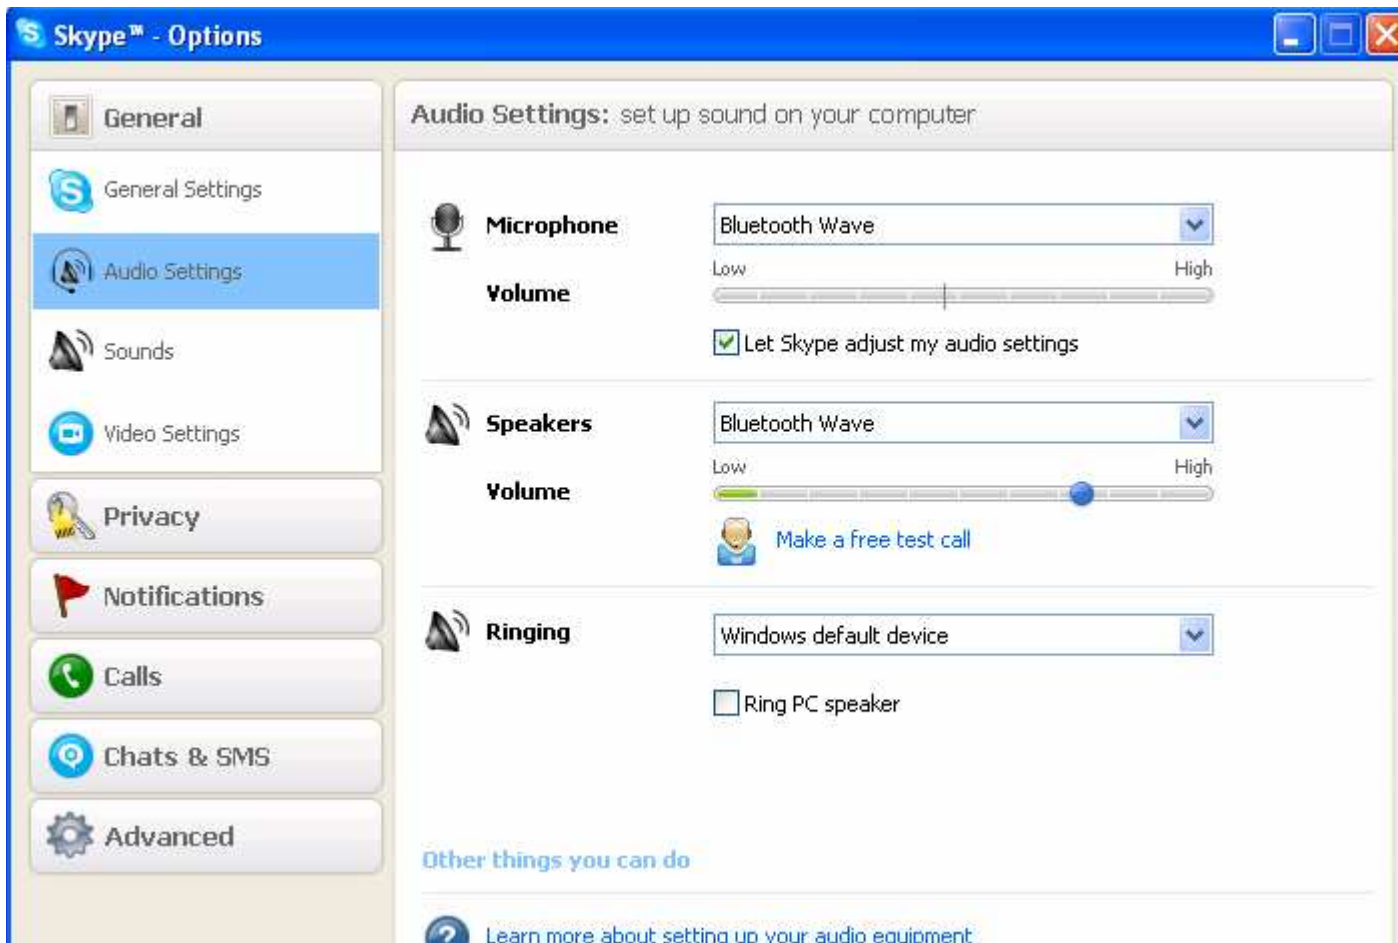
Skype™ - Options

General

General Settings

Audio Settings

Sounds

Video Settings

Privacy

Notifications

Calls

Chats & SMS

Advanced

Audio Settings: set up sound on your computer

Microphone

Bluetooth Wave

Low High

Volume

Let Skype adjust my audio settings

Speakers

Bluetooth Wave

Low High

Volume

Make a free test call

Ringing

Windows default device

Ring PC speaker

Other things you can do

Learn more about setting up your audio equipment